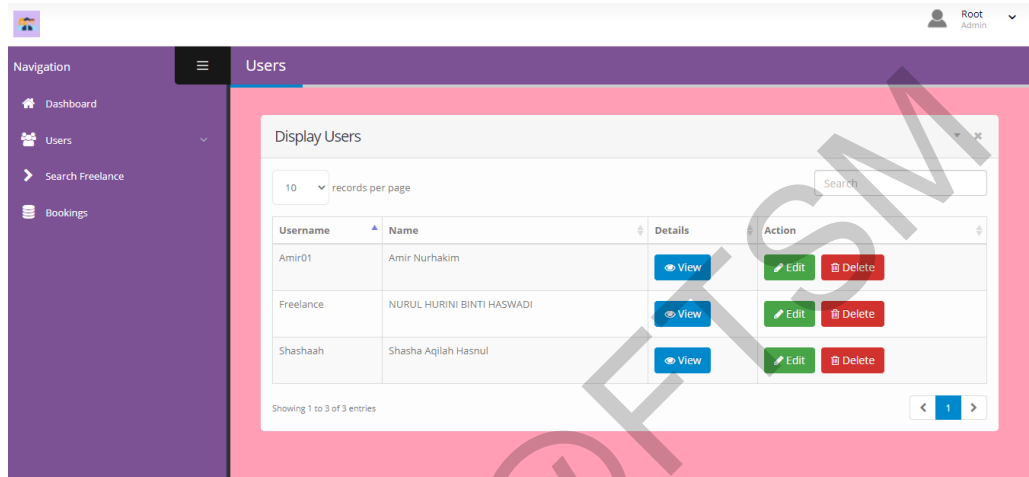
Root
Admin

Navigation

Dashboard

Users

Search Freelance

Bookings

Users

Display Users

10 records per page

Search

| Username | Name | Details | Action |
|---|---|---|---|
| Amir01 | Amir Nurhakim | View | Edit Delete |
| Freelance | NURUL HURINI BINTI HASWADI | View | Edit Delete |
| Shashaah | Shasha Aqilah Hasnul | View | Edit Delete |

Showing 1 to 3 of 3 entries

1

©FTSM